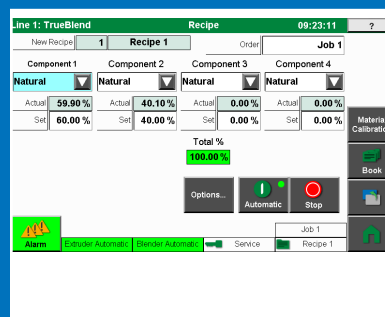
Line 1: TrueBlend Recipe 09:23:11 ?

New Recipe 1 Recipe 1 Order Job 1

Component 1 Component 2 Component 3 Component 4

Natural Natural Natural Natural

Actual 59.90 % Actual 40.10 % Actual 0.00 % Actual 0.00 %

Set 60.00 % Set 40.00 % Set 0.00 % Set 0.00 %

Total %
100.00 %

Options... Automatic Stop

Materia Calibratio

Book

Alarm Extruder Automatic Blender Automatic Service Job 1 Recipe 1